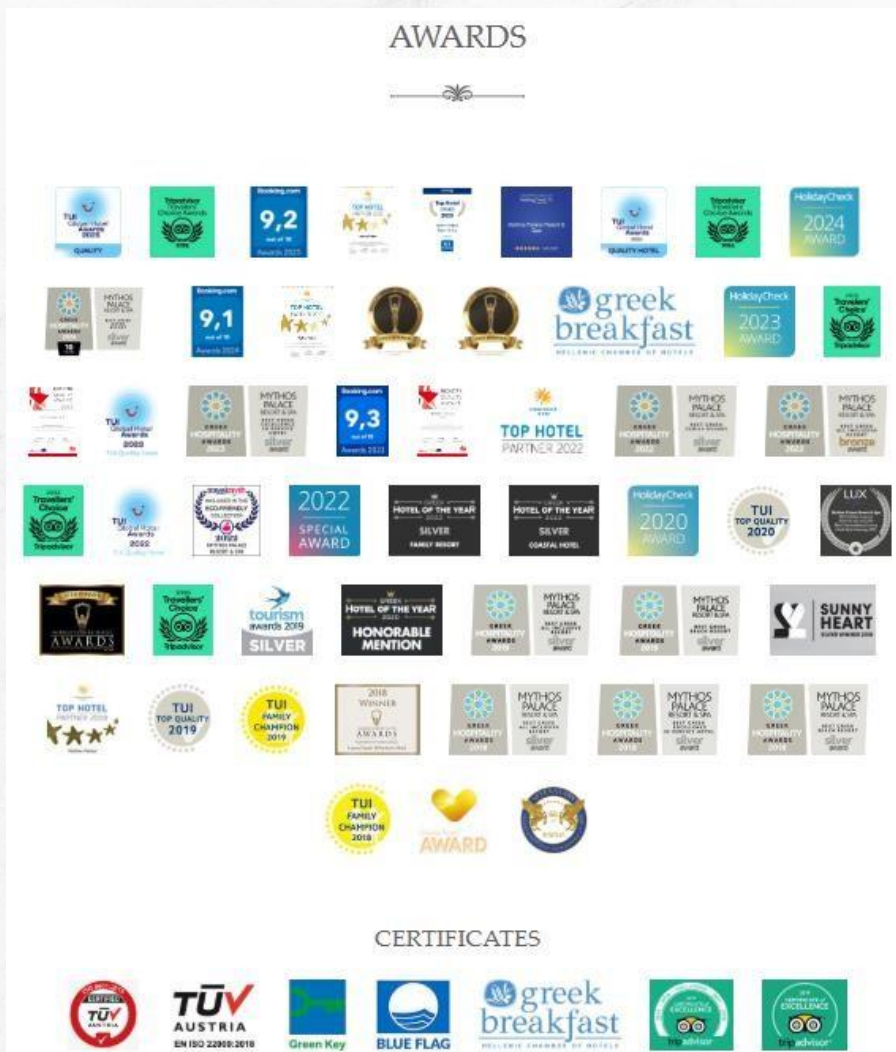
AWARDS

TUI Global Hotel Awards 2025 QUALITY

Tripadvisor Travelers' Choice Awards

Booking.com 9,2 out of 10 Awards 2025

TOP HOTEL

HolidayCheck 2024 AWARD

MYTHOS PALACE RESORT & SPA silver AWARD

Booking.com 9,1 out of 10 Awards 2024

TOP HOTEL

greek breakfast HELLENIC CHAMBER OF HOTELS

HolidayCheck 2023 AWARD

Travellers' Choice Tripadvisor

TUI Global Hotel Awards

GREEK HOSPITALITY AWARDS 2023 MYTHOS PALACE RESORT & SPA silver AWARD

Booking.com 9,3 out of 10 Awards 2023

TOP HOTEL PARTNER 2022

GREEK HOSPITALITY AWARDS 2022 MYTHOS PALACE RESORT & SPA silver AWARD

GREEK HOSPITALITY AWARDS 2022 MYTHOS PALACE RESORT & SPA bronze AWARD

Travellers' Choice Tripadvisor

TUI Global Hotel Awards 2022

2022 SPECIAL AWARD

GREEK HOTEL OF THE YEAR 2022 SILVER FAMILY RESORT

GREEK HOTEL OF THE YEAR 2022 SILVER COASTAL HOTEL

HolidayCheck 2020 AWARD

TUI TOP QUALITY 2020

LUX

AWARDS

Travellers' Choice Tripadvisor

tourism awards 2019 SILVER

GREEK HOTEL OF THE YEAR 2020 HONORABLE MENTION

GREEK HOSPITALITY AWARDS 2019 MYTHOS PALACE RESORT & SPA silver AWARD

GREEK HOSPITALITY AWARDS 2019 MYTHOS PALACE RESORT & SPA silver AWARD

SUNNY HEART

TOP HOTEL PARTNER 2019

TUI TOP QUALITY 2019

TUI FAMILY CHAMPION 2019

2018 WINNER AWARDS

GREEK HOSPITALITY AWARDS 2018 MYTHOS PALACE RESORT & SPA silver AWARD

GREEK HOSPITALITY AWARDS 2018 MYTHOS PALACE RESORT & SPA silver AWARD

GREEK HOSPITALITY AWARDS 2018 MYTHOS PALACE RESORT & SPA silver AWARD

TUI FAMILY CHAMPION 2018

AWARD

CERTIFICATES

TÜV AUSTRIA

TÜV AUSTRIA EN ISO 22000:2018

Green Key

BLUE FLAG

greek breakfast HELLENIC CHAMBER OF HOTELS

CERTIFICATE OF EXCELLENCE tripadvisor

CERTIFICATE OF EXCELLENCE tripadvisor